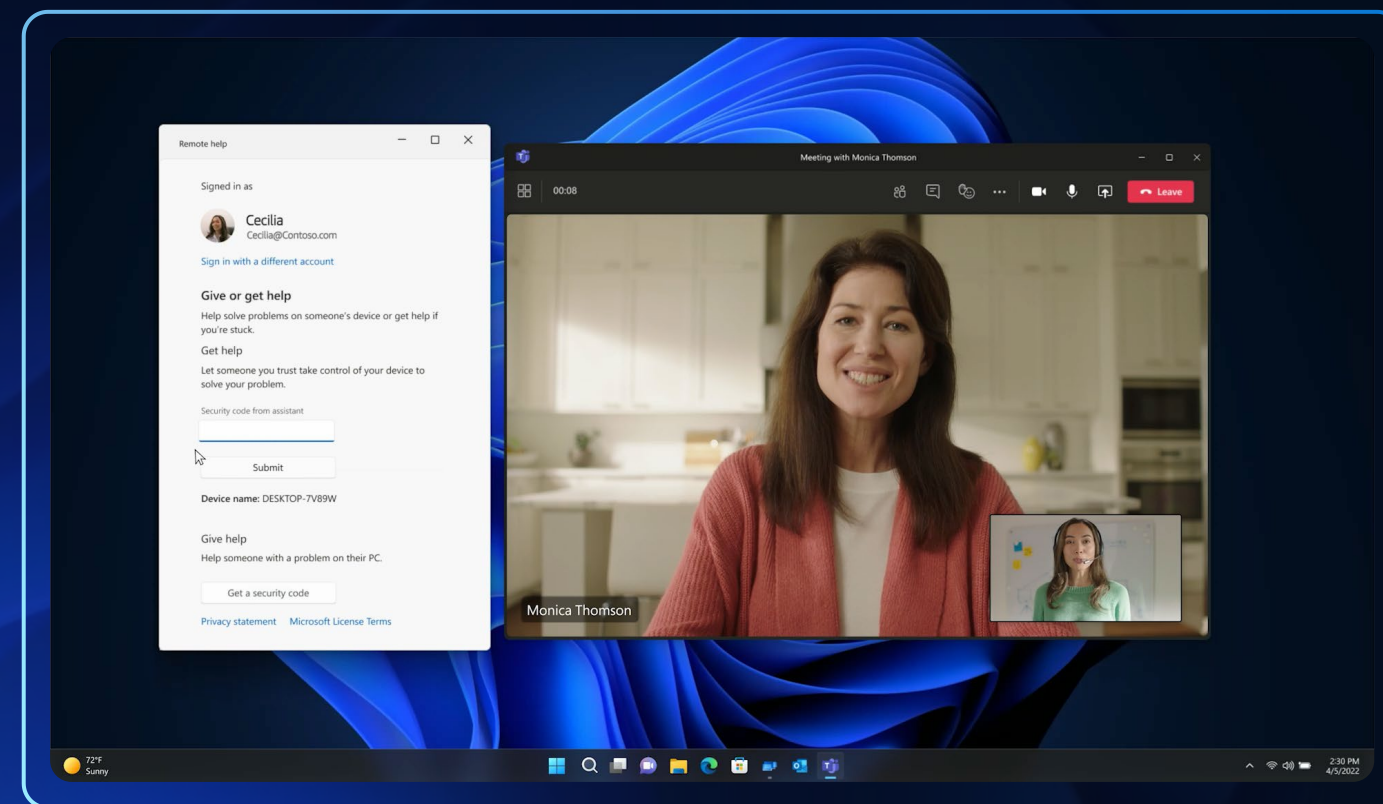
Remote help

Signed in as

Cecilia
Cecilia@Contoso.com

Sign in with a different account

Give or get help

Help solve problems on someone's device or get help if you're stuck.

Get help

Let someone you trust take control of your device to solve your problem.

Security code from assistant

Submit

Device name: DESKTOP-7V89W

Give help

Help someone with a problem on their PC.

Get a security code

Privacy statement Microsoft License Terms

Meeting with Monica Thomson

00:08

Leave

Monica Thomson

72°F
Sunny

2:30 PM
4/5/2022